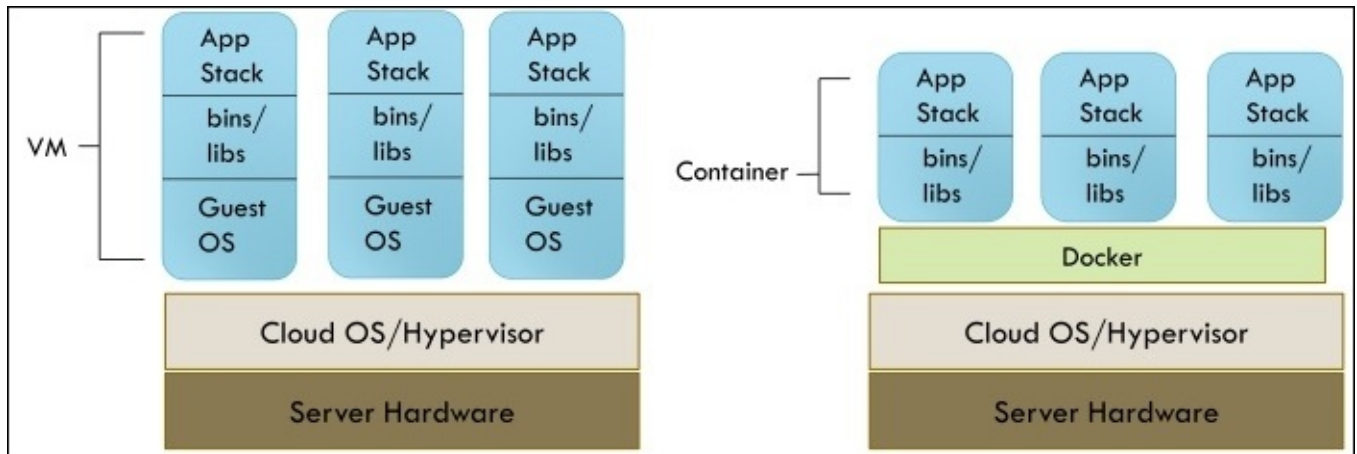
VM

App Stack

bins/ libs

Guest OS

App Stack

bins/ libs

Guest OS

App Stack

bins/ libs

Guest OS

Cloud OS/Hypervisor

Server Hardware

Container

App Stack

bins/ libs

App Stack

bins/ libs

App Stack

bins/ libs

Docker

Cloud OS/Hypervisor

Server Hardware